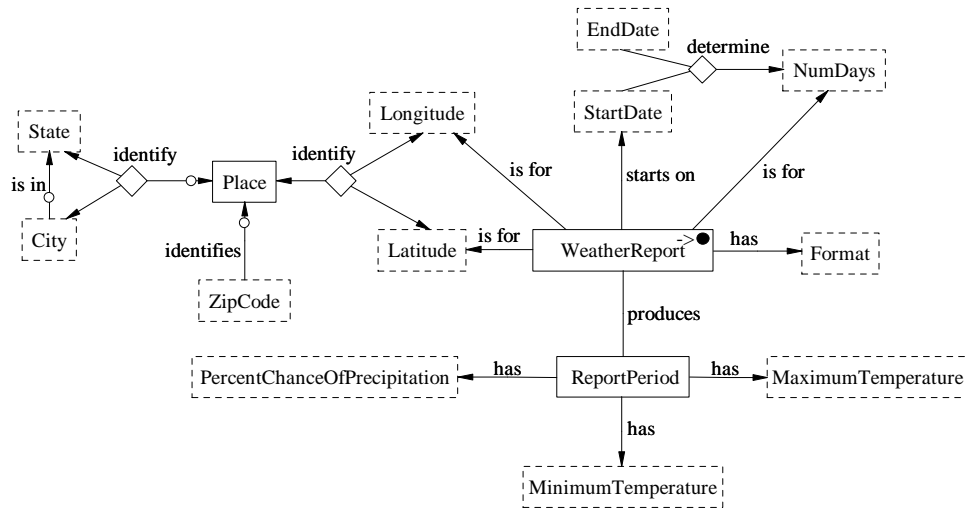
EndDate
determine
NumDays
StartDate
State
identify
Place
identify
Longitude
is in
City
identifies
ZipCode
is for
starts on
is for
Latitude
is for
WeatherReport
->
has
Format
produces
PercentChanceOfPrecipitation
has
ReportPeriod
has
MaximumTemperature
has
MinimumTemperature